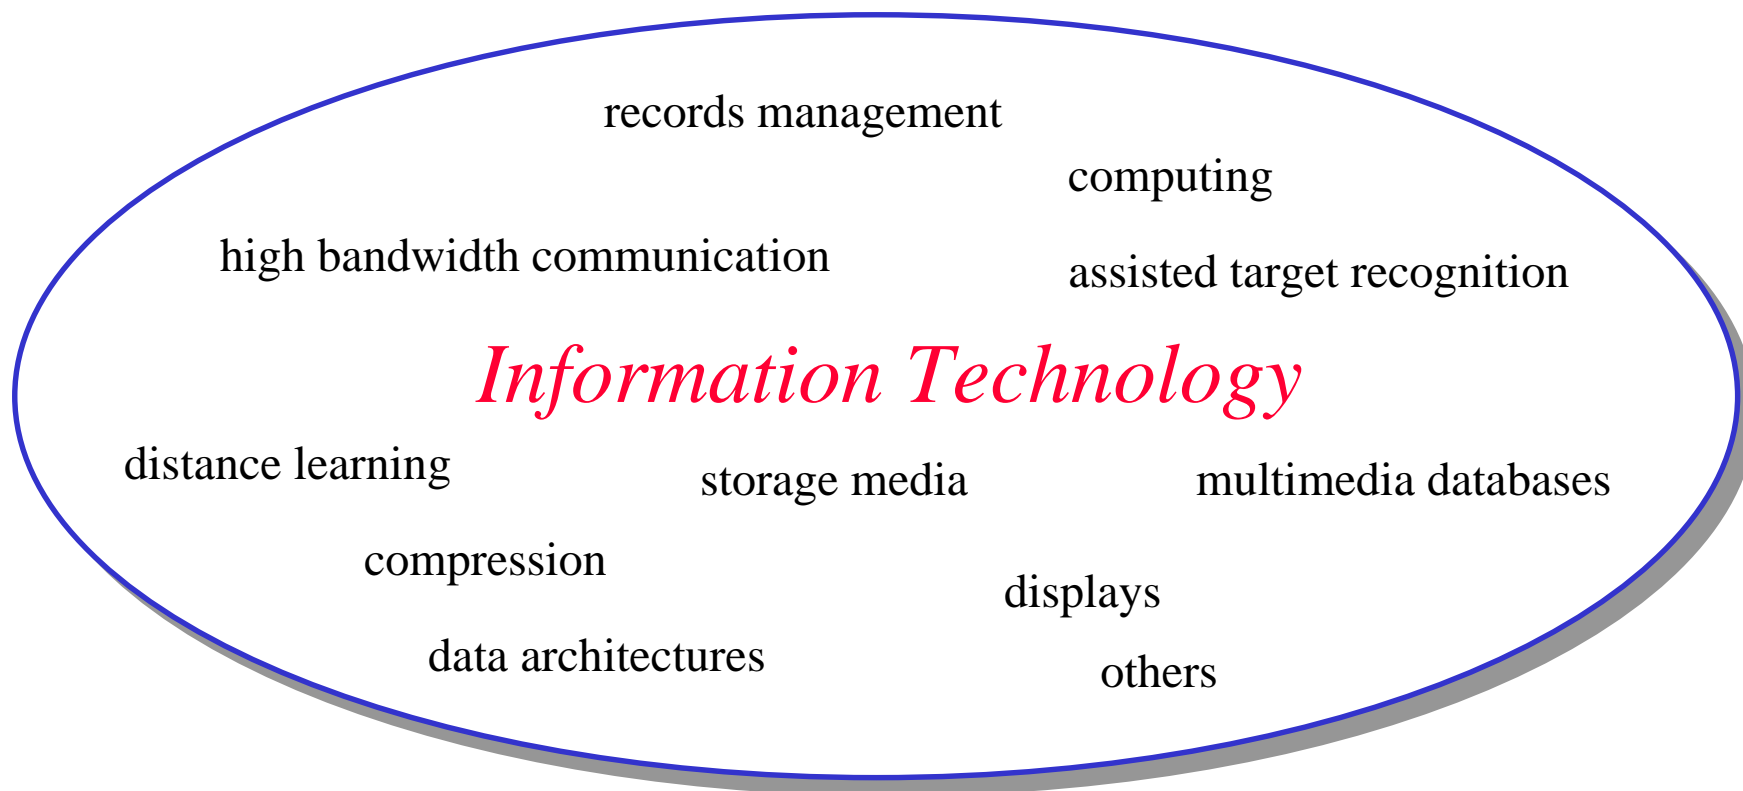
records management

computing

high bandwidth communication

assisted target recognition

Information Technology

distance learning

storage media

multimedia databases

compression

displays

data architectures

others